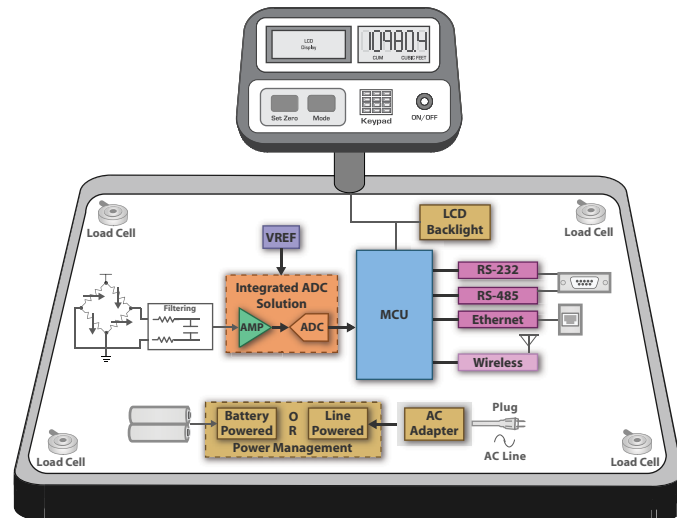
LCD Display

10980.4

CU.M. CUBIC FEET

Set Zero

Mode

Keypad

ON/OFF

Load Cell

Load Cell

LCD Backlight

VREF

Integrated ADC Solution

Filtering

AMP

ADC

MCU

RS-232

RS-485

Ethernet

Wireless

Battery Powered

O R

Line Powered

Power Management

AC Adapter

Plug

AC Line

Load Cell

Load Cell